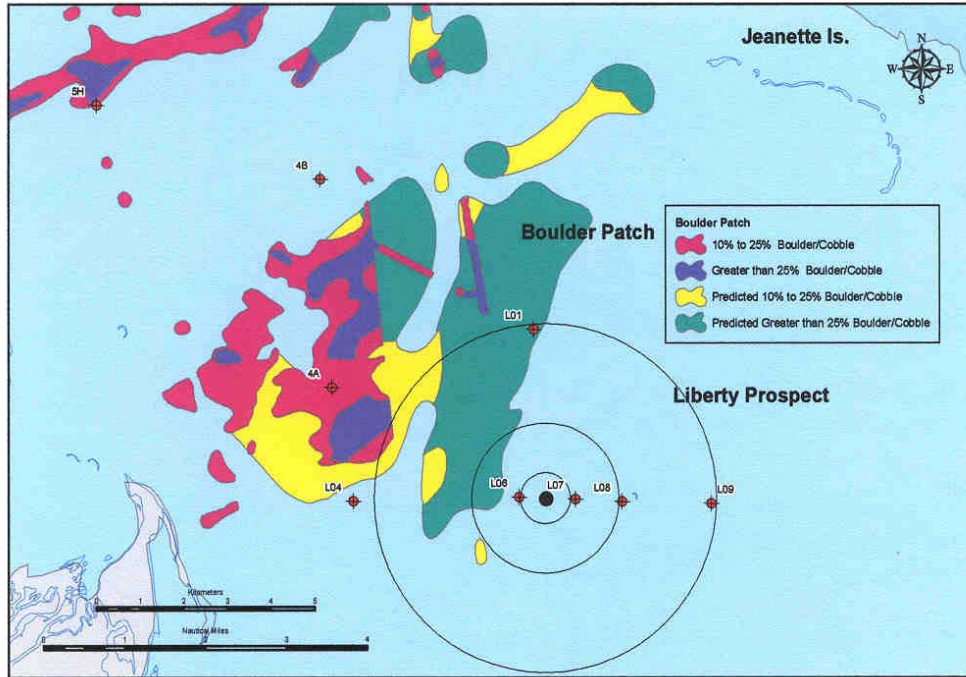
Jeanette Is.

N
W E
S

5H

4B

Boulder Patch

Boulder Patch
10% to 25% Boulder/Cobble
Greater than 25% Boulder/Cobble
Predicted 10% to 25% Boulder/Cobble
Predicted Greater than 25% Boulder/Cobble

L01

4A

Liberty Prospect

L04

L06

L07

L08

L09

Kilometers
0 1 2 3 4 5

Nautical Miles
0 1 2 3 4